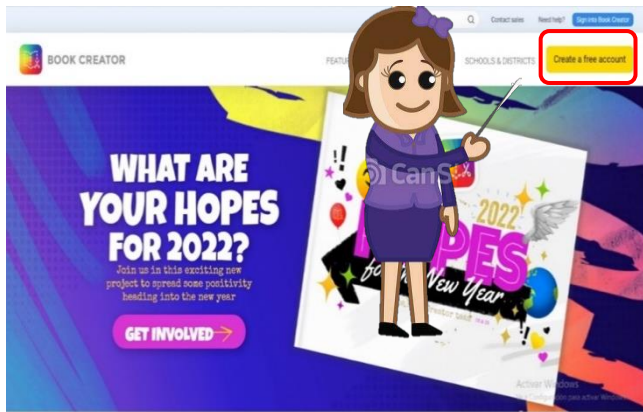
Contact sales Need help? Sign into Book Creator

BOOK CREATOR

FEATU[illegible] SCHOOLS & DISTRICTS Create a free account

WHAT ARE YOUR HOPES FOR 2022?

Join us in this exciting new project to spread some positivity heading into the new year

GET INVOLVED

2022 HOPES for the New Year

CanS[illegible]

Activar Windows